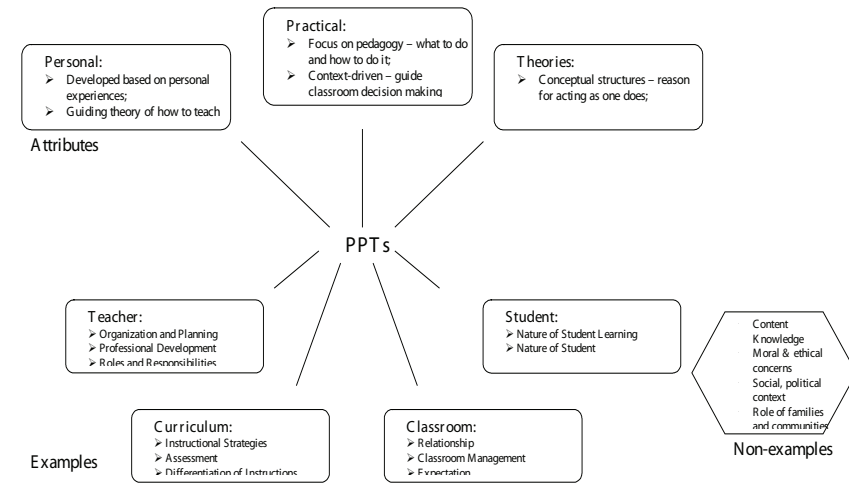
Personal:
➢ Developed based on personal experiences;
➢ Guiding theory of how to teach

Practical:
➢ Focus on pedagogy – what to do and how to do it;
➢ Context-driven – guide classroom decision making

Theories:
➢ Conceptual structures – reason for acting as one does;

Attributes

PPTs

Teacher:
➢ Organization and Planning
➢ Professional Development
➢ Roles and Responsibilities

Student:
➢ Nature of Student Learning
➢ Nature of Student

Content Knowledge
Moral & ethical concerns
Social, political context
Role of families and communities

Curriculum:
➢ Instructional Strategies
➢ Assessment
➢ Differentiation of Instructions

Classroom:
➢ Relationship
➢ Classroom Management
➢ Expectation

Examples

Non-examples